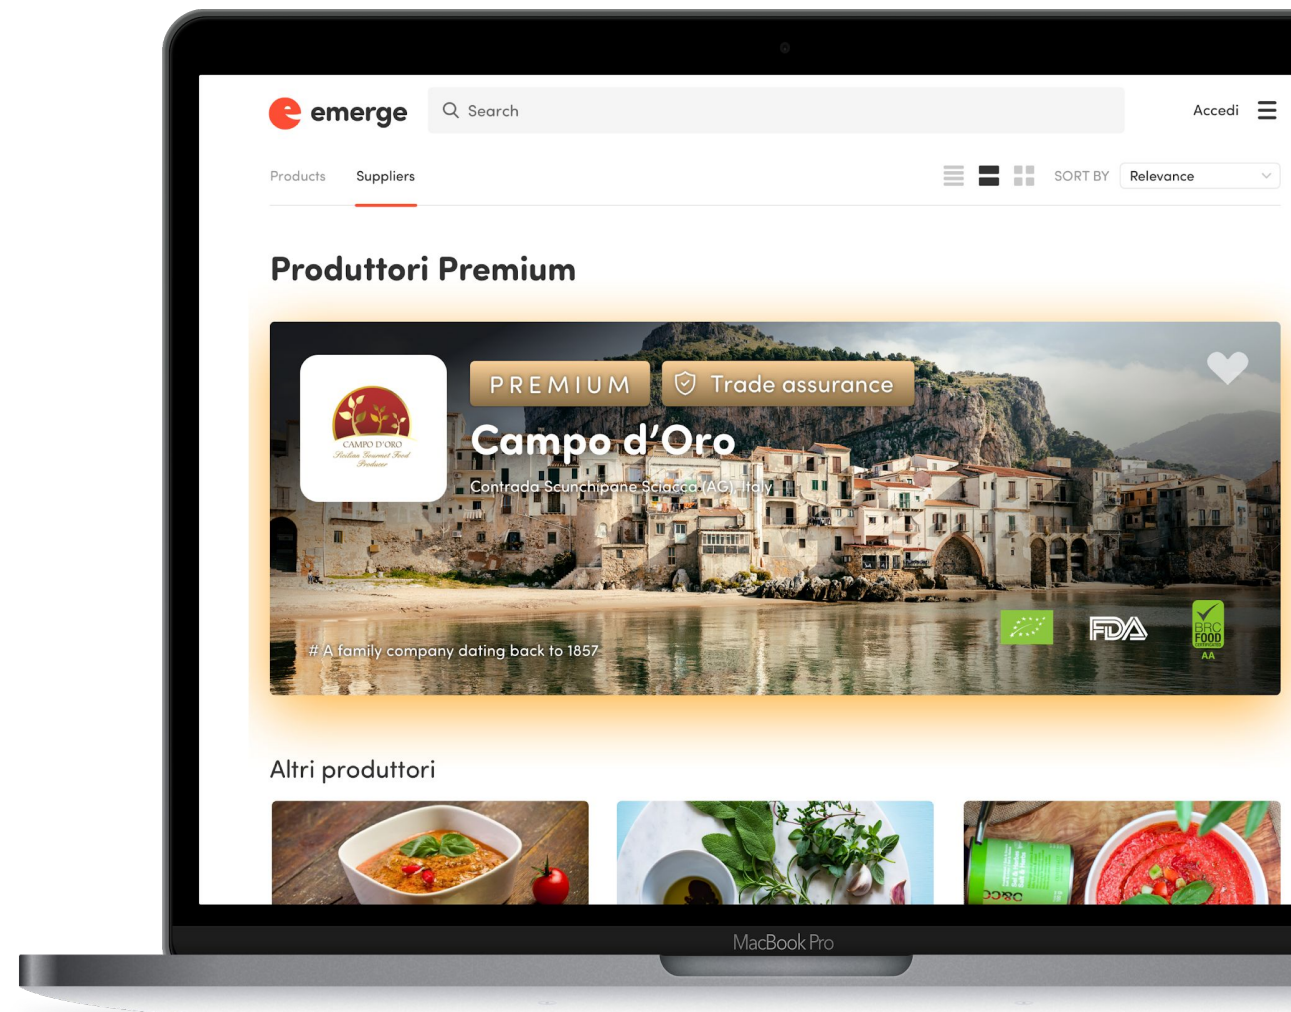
emerge

Search

Accedi

Products Suppliers

SORT BY Relevance

Produttori Premium

CAMPO D'ORO
Sicilian Gourmet Food Producer

PREMIUM

Trade assurance

Campo d'Oro

Contrada Scunchipane Sciacca (AG) - Italy

# A family company dating back to 1857

FDA

BRC FOOD AA

Altri produttori

MacBook Pro